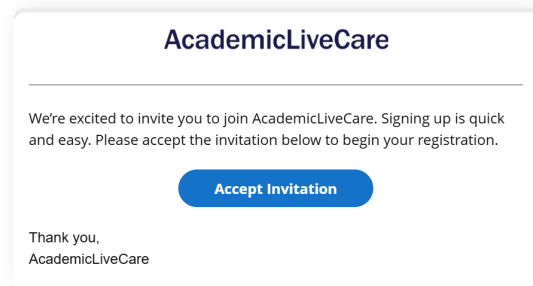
AcademicLiveCare

We're excited to invite you to join AcademicLiveCare. Signing up is quick and easy. Please accept the invitation below to begin your registration.

Accept Invitation

Thank you,
AcademicLiveCare